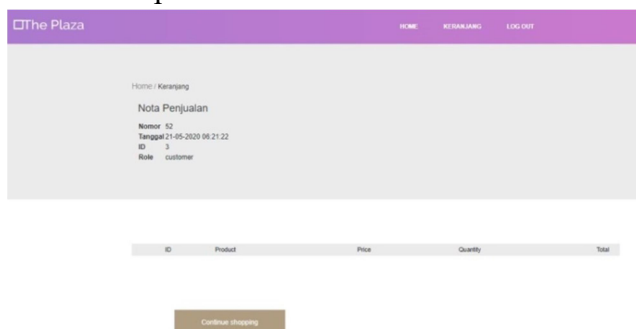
☐The Plaza

HOME KERANJANG LOG OUT

Home / Keranjang

Nota Penjualan

Nomor 52
Tanggal 21-05-2020 06:21:22
ID 3
Role customer

| ID | Product | Price | Quantity | Total |
|---|---|---|---|---|

Continue shopping